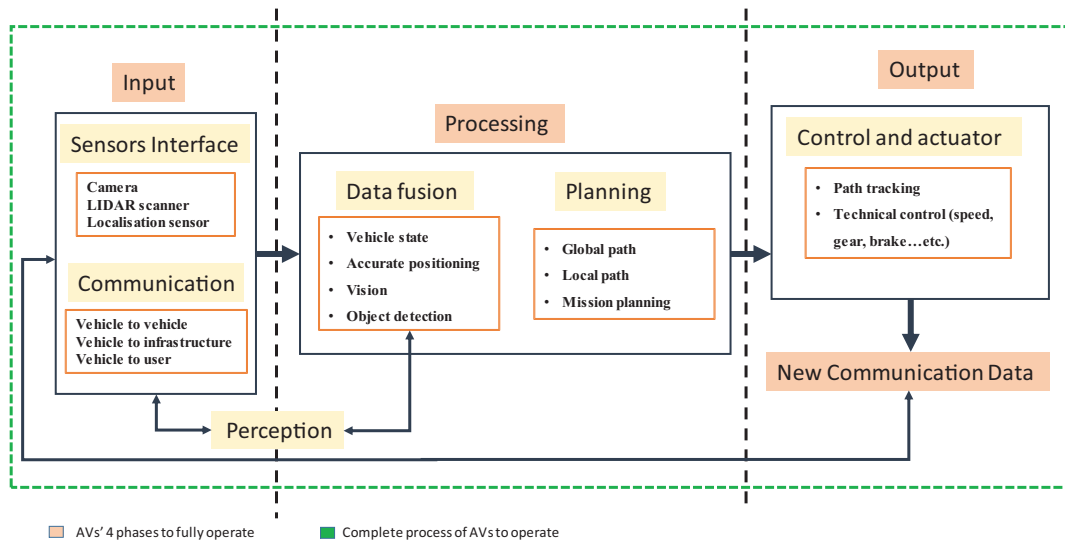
Input

Sensors Interface

Camera
LIDAR scanner
Localisation sensor

Communication

Vehicle to vehicle
Vehicle to infrastructure
Vehicle to user

Processing

Data fusion

- Vehicle state
- Accurate positioning
- Vision
- Object detection

Planning

- Global path
- Local path
- Mission planning

Output

Control and actuator

- Path tracking
- Technical control (speed, gear, brake…etc.)

New Communication Data

Perception

AVs' 4 phases to fully operate

Complete process of AVs to operate